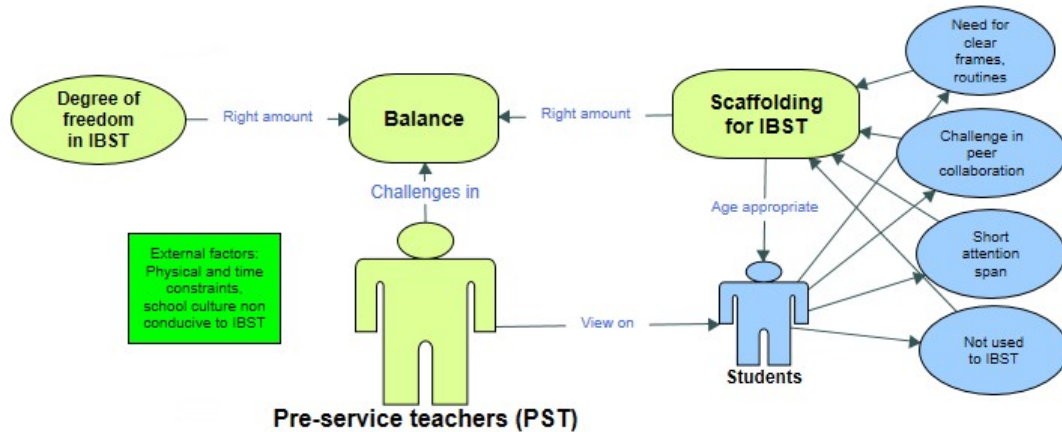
Degree of freedom in IBST

Right amount

Balance

Right amount

Scaffolding for IBST

Need for clear frames, routines

Challenge in peer collaboration

Short attention span

Not used to IBST

Challenges in

Age appropriate

External factors: Physical and time constraints, school culture non conducive to IBST

View on

Students

Pre-service teachers (PST)